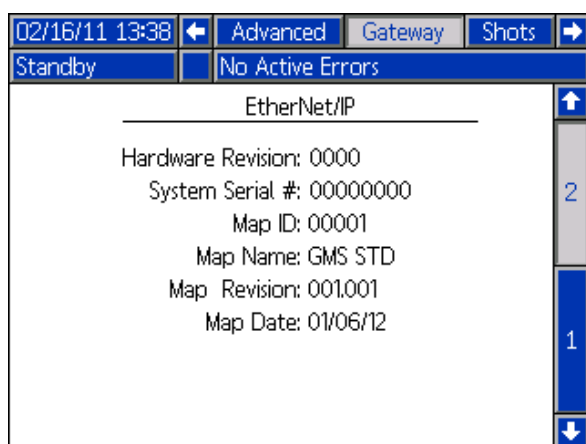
02/16/11 13:38 Advanced Gateway Shots

Standby No Active Errors

EtherNet/IP

Hardware Revision: 0000
System Serial #: 00000000
Map ID: 00001
Map Name: GMS STD
Map Revision: 001.001
Map Date: 01/06/12

2

1